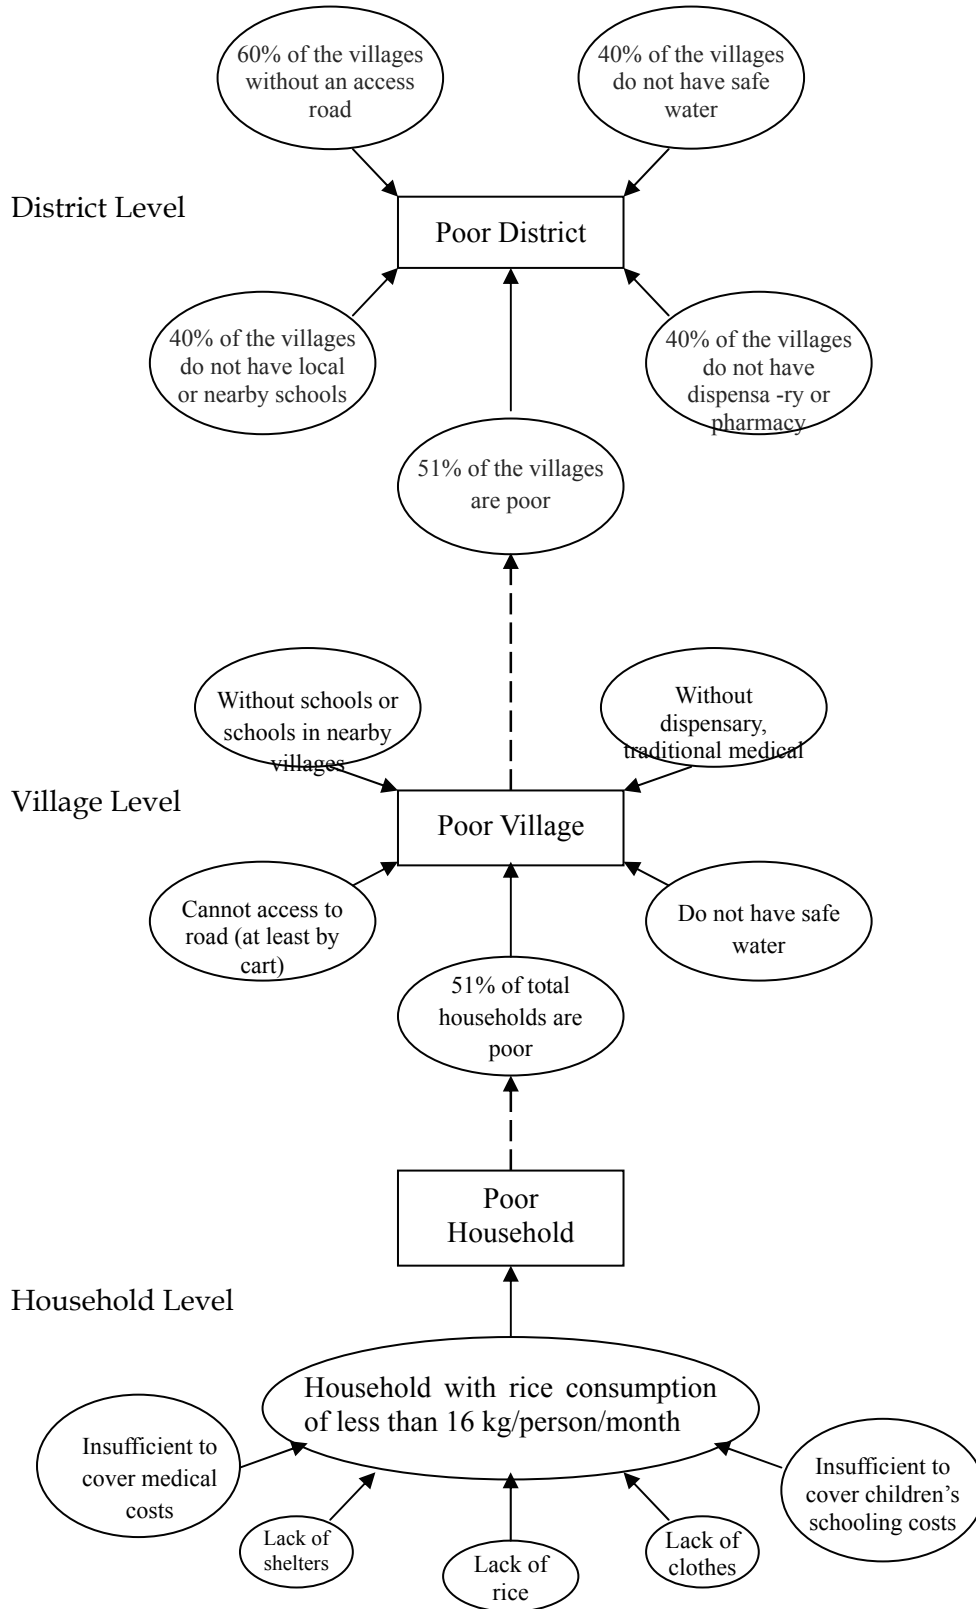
60% of the villages without an access road

40% of the villages do not have safe water

District Level

Poor District

40% of the villages do not have local or nearby schools

40% of the villages do not have dispensa -ry or pharmacy

51% of the villages are poor

Without schools or schools in nearby villages

Without dispensary, traditional medical

Village Level

Poor Village

Cannot access to road (at least by cart)

Do not have safe water

51% of total households are poor

Poor Household

Household Level

Household with rice consumption of less than 16 kg/person/month

Insufficient to cover medical costs

Insufficient to cover children's schooling costs

Lack of shelters

Lack of rice

Lack of clothes